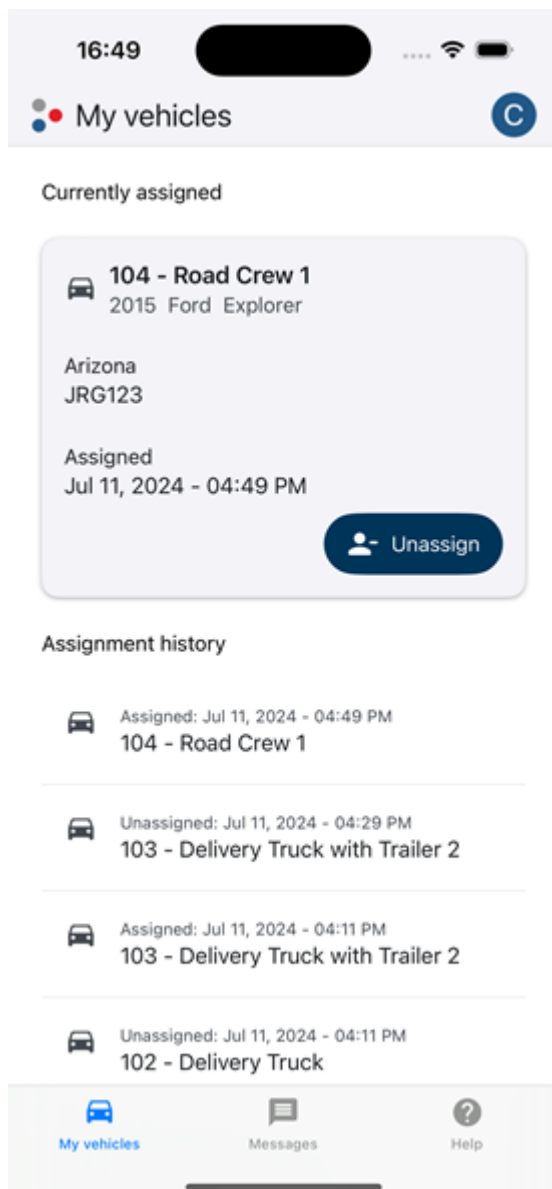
16:49

My vehicles

C

Currently assigned

104 - Road Crew 1
2015 Ford Explorer

Arizona
JRG123

Assigned
Jul 11, 2024 - 04:49 PM

Unassign

Assignment history

Assigned: Jul 11, 2024 - 04:49 PM
104 - Road Crew 1

Unassigned: Jul 11, 2024 - 04:29 PM
103 - Delivery Truck with Trailer 2

Assigned: Jul 11, 2024 - 04:11 PM
103 - Delivery Truck with Trailer 2

Unassigned: Jul 11, 2024 - 04:11 PM
102 - Delivery Truck

My vehicles

Messages

Help